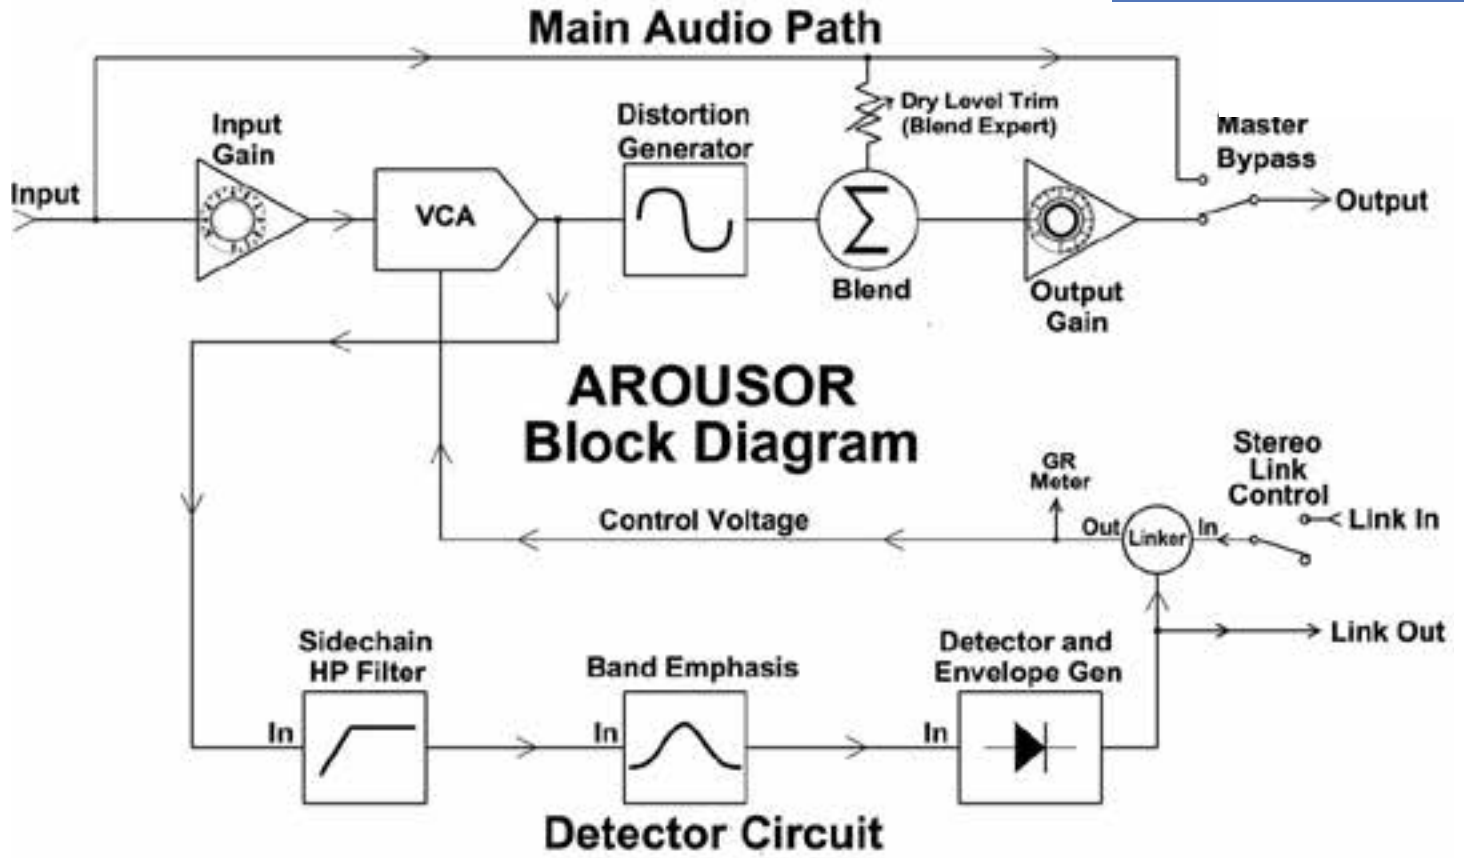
Main Audio Path

Input

Input Gain

VCA

Distortion Generator

Dry Level Trim (Blend Expert)

$\Sigma$

Blend

Output Gain

Master Bypass

Output

AROUSOR Block Diagram

GR Meter

Stereo Link Control

Control Voltage

Out

Linker

In

Link In

Link Out

Sidechain HP Filter

In

Band Emphasis

In

Detector and Envelope Gen

In

Detector Circuit